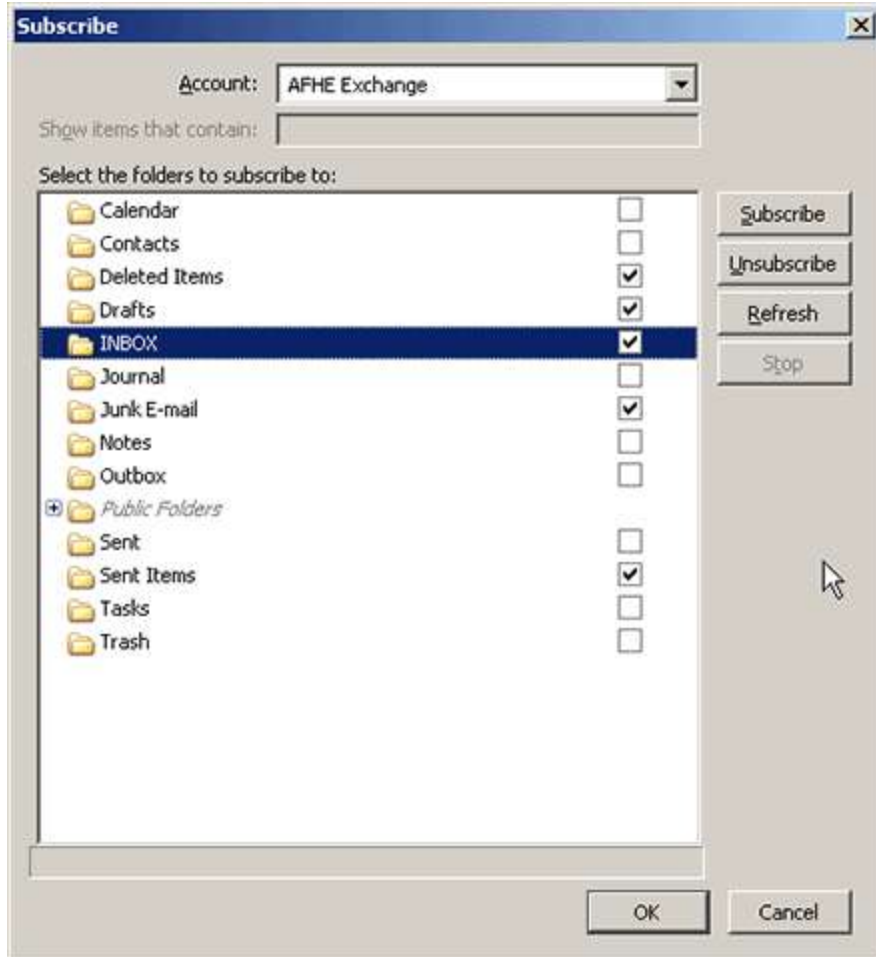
Subscribe

Account: AFHE Exchange

Show items that contain:

Select the folders to subscribe to:

Calendar
Contacts
Deleted Items
Drafts
INBOX
Journal
Junk E-mail
Notes
Outbox
Public Folders
Sent
Sent Items
Tasks
Trash

Subscribe
Unsubscribe
Refresh
Stop

OK
Cancel